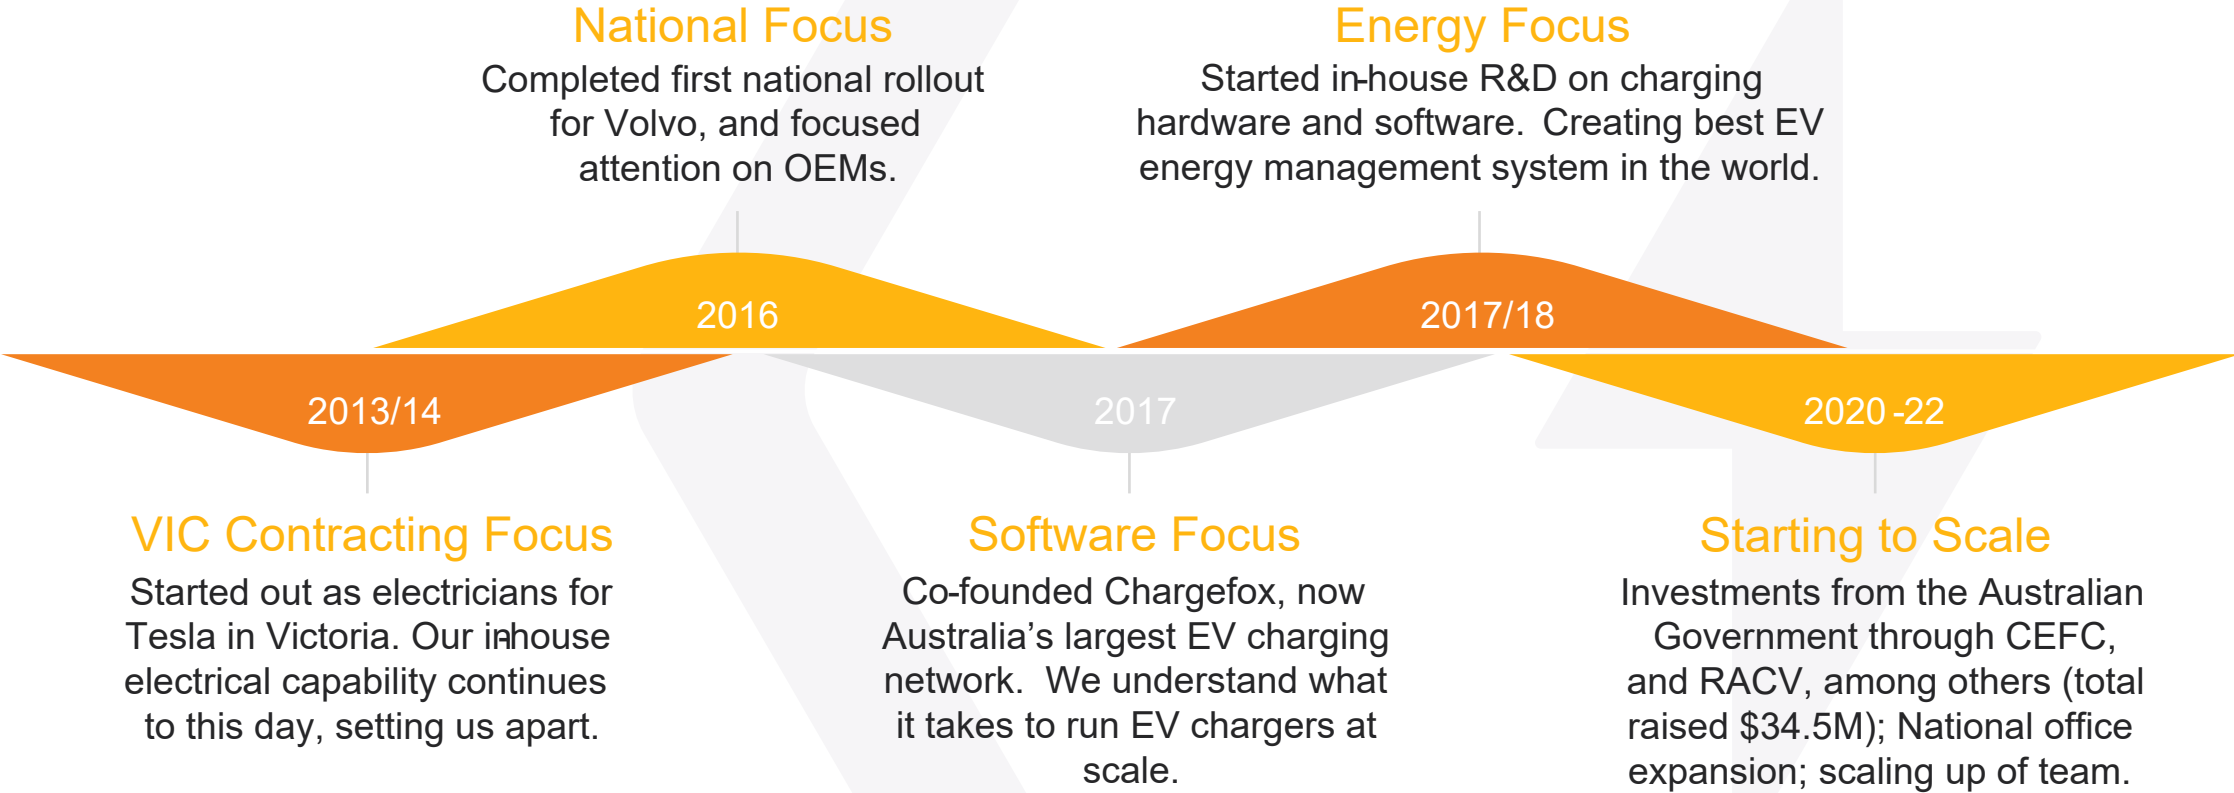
National Focus
Completed first national rollout for Volvo, and focused attention on OEMs.

Energy Focus
Started in-house R&D on charging hardware and software. Creating best EV energy management system in the world.

2016

2017/18

2013/14

2017

2020 -22

VIC Contracting Focus
Started out as electricians for Tesla in Victoria. Our in-house electrical capability continues to this day, setting us apart.

Software Focus
Co-founded Chargefox, now Australia's largest EV charging network. We understand what it takes to run EV chargers at scale.

Starting to Scale
Investments from the Australian Government through CEFC, and RACV, among others (total raised \$34.5M); National office expansion; scaling up of team.